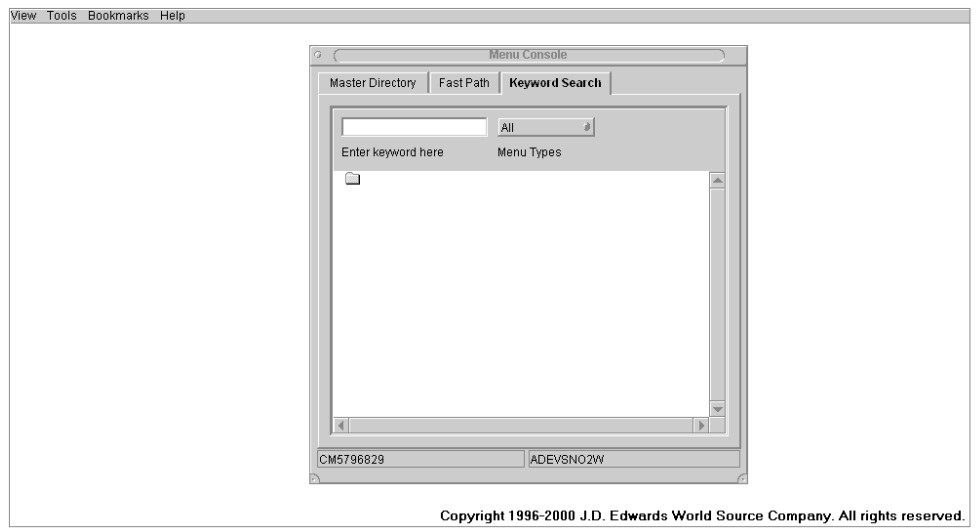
View Tools Bookmarks Help

Menu Console

Master Directory | Fast Path | Keyword Search

All

Enter keyword here

Menu Types

CM5796829

ADEVSNO2W

Copyright 1996-2000 J.D. Edwards World Source Company. All rights reserved.